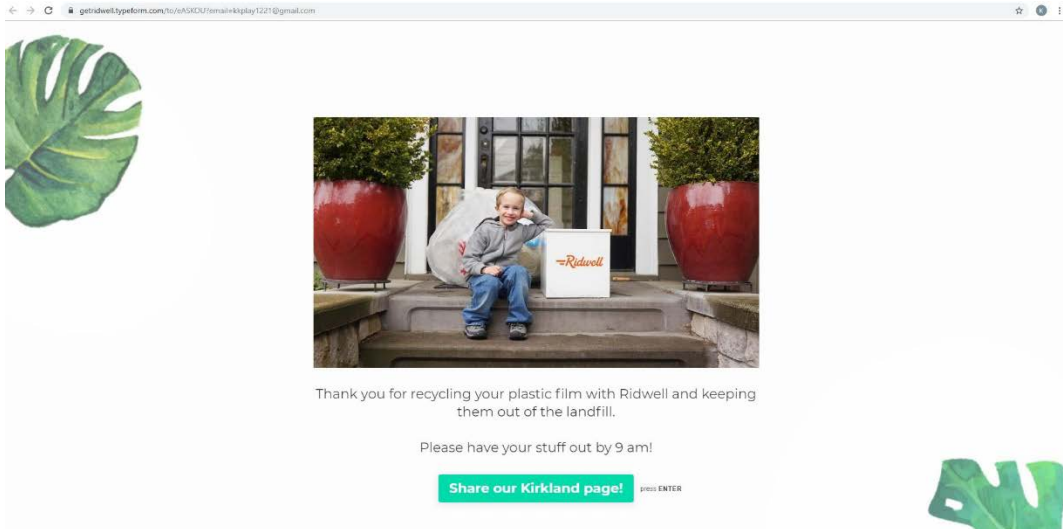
getridwell.typeform.com/to/eASKOU?email=kkplay1221@gmail.com

Ridwell

Thank you for recycling your plastic film with Ridwell and keeping them out of the landfill.

Please have your stuff out by 9 am!

Share our Kirkland page!

press ENTER